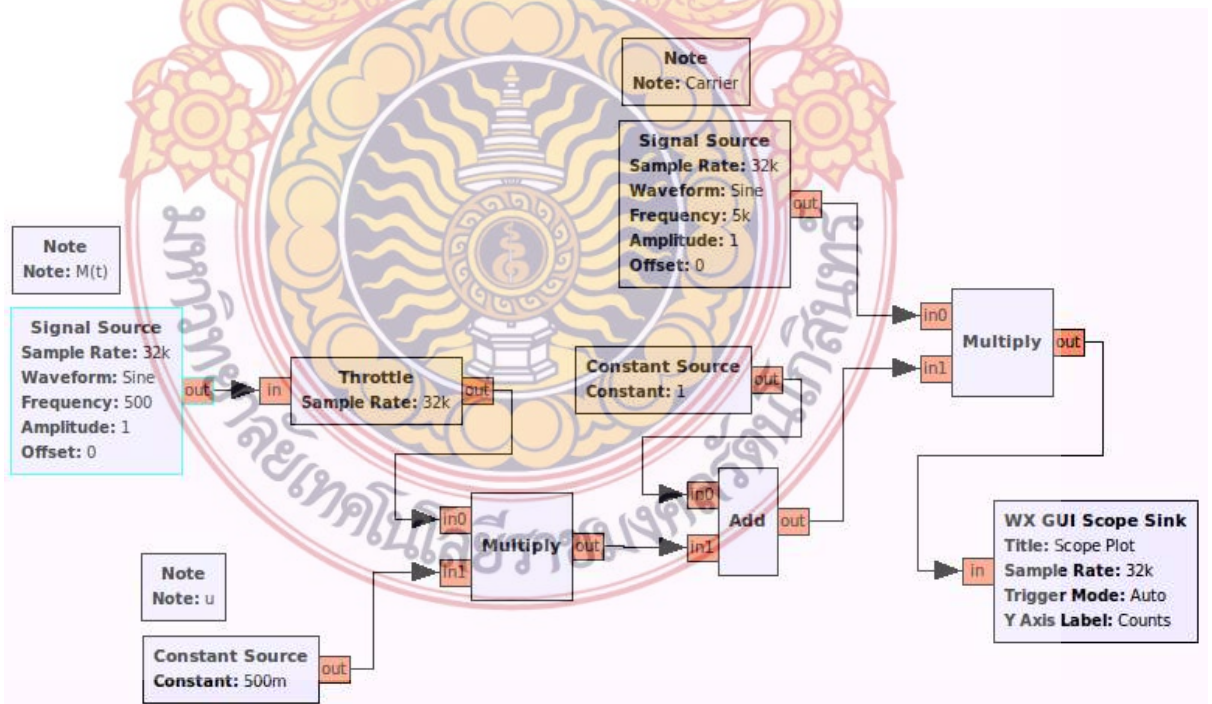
Note
Note: Carrier

Signal Source
Sample Rate: 32k
Waveform: Sine
Frequency: 5k
Amplitude: 1
Offset: 0
out

Note
Note: M(t)

Signal Source
Sample Rate: 32k
Waveform: Sine
Frequency: 500
Amplitude: 1
Offset: 0
out

in
Throttle
Sample Rate: 32k
out

Constant Source
Constant: 1
out

in0
in1
Multiply
out

in0
in1
Multiply
out

in0
in1
Add
out

Note
Note: u

Constant Source
Constant: 500m
out

in
WX GUI Scope Sink
Title: Scope Plot
Sample Rate: 32k
Trigger Mode: Auto
Y Axis Label: Counts

มหาวิทยาลัยเทคโนโลยีราชมงคลรัตนโกสินทร์